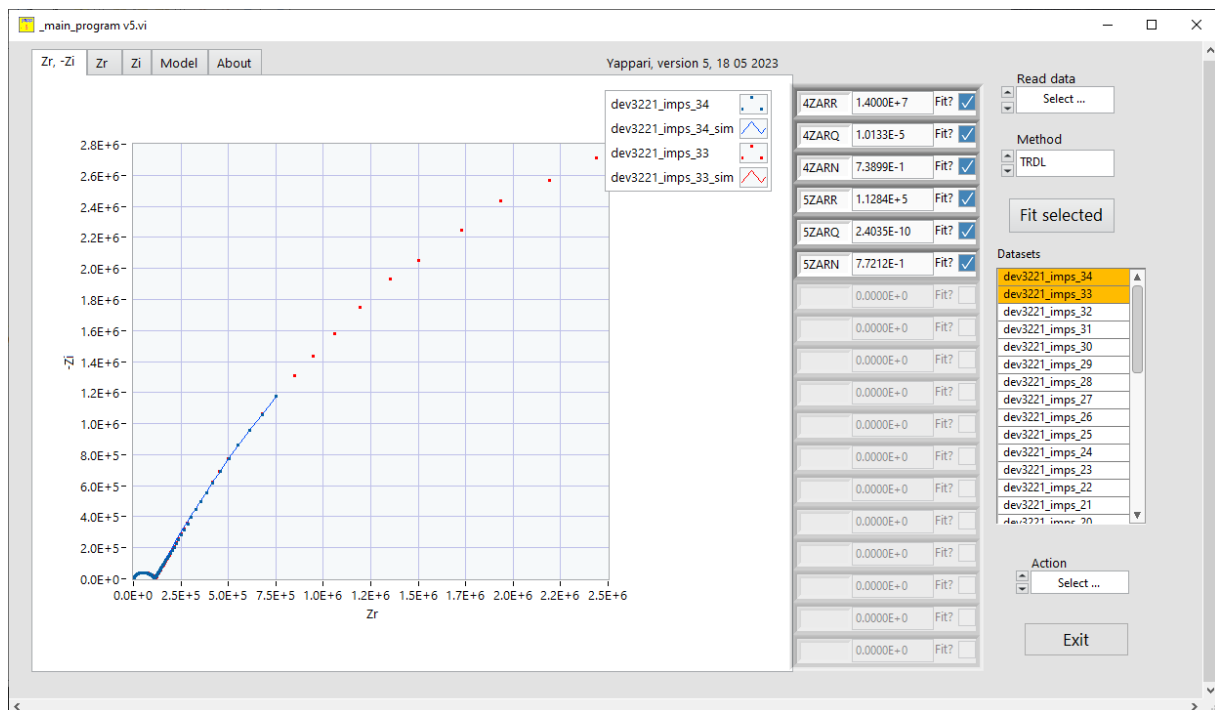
_main_program v5.vi

Zr, -Zi | Zr | Zi | Model | About

Yappari, version 5, 18 05 2023

dev3221_imps_34
dev3221_imps_34_sim
dev3221_imps_33
dev3221_imps_33_sim

2.8E+6
2.6E+6
2.4E+6
2.2E+6
2.0E+6
1.8E+6
1.6E+6
1.4E+6
1.2E+6
1.0E+6
8.0E+5
6.0E+5
4.0E+5
2.0E+5
0.0E+0

-Zi

0.0E+0 2.5E+5 5.0E+5 7.5E+5 1.0E+6 1.2E+6 1.5E+6 1.7E+6 2.0E+6 2.2E+6 2.5E+6

Zr

| 4ZARR | 1.4000E+7 | Fit? |
|---|---|---|
| 4ZARQ | 1.0133E-5 | Fit? |
| 4ZARN | 7.3899E-1 | Fit? |
| 5ZARR | 1.1284E+5 | Fit? |
| 5ZARQ | 2.4035E-10 | Fit? |
| 5ZARN | 7.7212E-1 | Fit? |
| | 0.0000E+0 | Fit? |
| | 0.0000E+0 | Fit? |
| | 0.0000E+0 | Fit? |
| | 0.0000E+0 | Fit? |
| | 0.0000E+0 | Fit? |
| | 0.0000E+0 | Fit? |
| | 0.0000E+0 | Fit? |
| | 0.0000E+0 | Fit? |
| | 0.0000E+0 | Fit? |
| | 0.0000E+0 | Fit? |
| | 0.0000E+0 | Fit? |
| | 0.0000E+0 | Fit? |

Read data
Select ...

Method
TRDL

Fit selected

Datasets
dev3221_imps_34
dev3221_imps_33
dev3221_imps_32
dev3221_imps_31
dev3221_imps_30
dev3221_imps_29
dev3221_imps_28
dev3221_imps_27
dev3221_imps_26
dev3221_imps_25
dev3221_imps_24
dev3221_imps_23
dev3221_imps_22
dev3221_imps_21
dev3221_imps_20

Action
Select ...

Exit